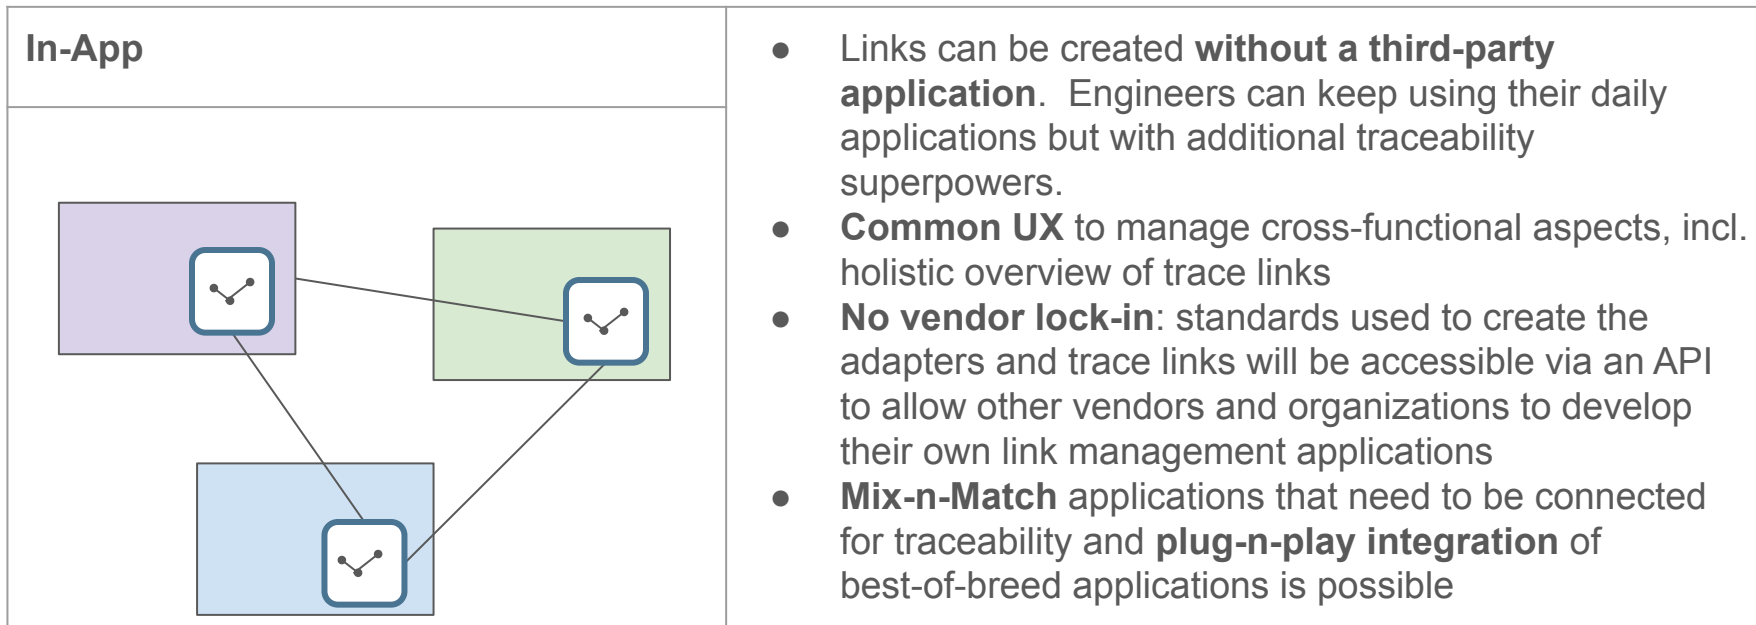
In-App

- Links can be created **without a third-party application**. Engineers can keep using their daily applications but with additional traceability superpowers.
- **Common UX** to manage cross-functional aspects, incl. holistic overview of trace links
- **No vendor lock-in**: standards used to create the adapters and trace links will be accessible via an API to allow other vendors and organizations to develop their own link management applications
- **Mix-n-Match** applications that need to be connected for traceability and **plug-n-play integration** of best-of-breed applications is possible